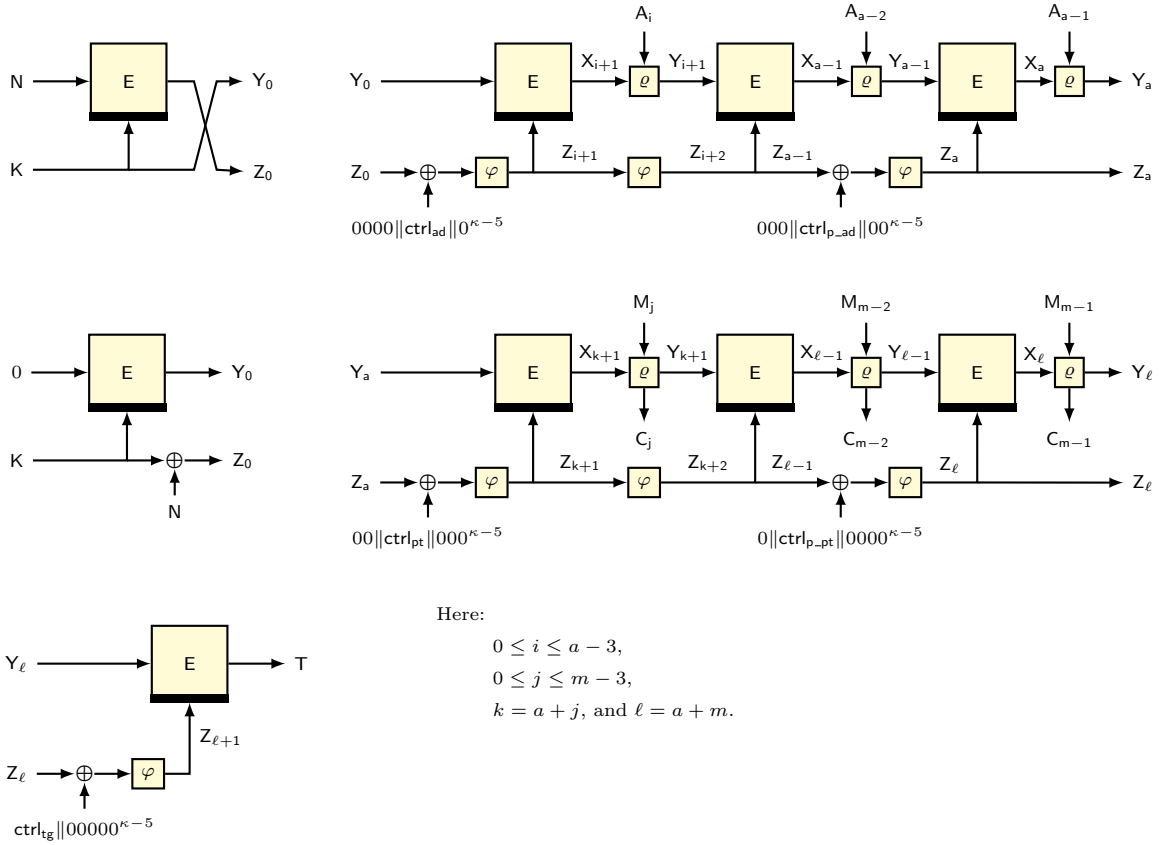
N
E
$Y_0$
K
$Z_0$

$A_i$
$A_{a-2}$
$A_{a-1}$
$Y_0$
E
$X_{i+1}$
$\varrho$
$Y_{i+1}$
E
$X_{a-1}$
$\varrho$
$Y_{a-1}$
E
$X_a$
$\varrho$
$Y_a$
$Z_0$
$\oplus$
$\varphi$
$Z_{i+1}$
$\varphi$
$Z_{i+2}$
$Z_{a-1}$
$\oplus$
$\varphi$
$Z_a$
$Z_a$
$0000\|ctrl_{ad}\|0^{\kappa-5}$
$000\|ctrl_{p\_ad}\|00^{\kappa-5}$

0
E
$Y_0$
K
$\oplus$
$Z_0$
N

$M_j$
$M_{m-2}$
$M_{m-1}$
$Y_a$
E
$X_{k+1}$
$\varrho$
$Y_{k+1}$
E
$X_{\ell-1}$
$\varrho$
$Y_{\ell-1}$
E
$X_\ell$
$\varrho$
$Y_\ell$
$C_j$
$C_{m-2}$
$C_{m-1}$
$Z_a$
$\oplus$
$\varphi$
$Z_{k+1}$
$\varphi$
$Z_{k+2}$
$Z_{\ell-1}$
$\oplus$
$\varphi$
$Z_\ell$
$Z_\ell$
$00\|ctrl_{pt}\|000^{\kappa-5}$
$0\|ctrl_{p\_pt}\|0000^{\kappa-5}$

$Y_\ell$
E
T
$Z_{\ell+1}$
$Z_\ell$
$\oplus$
$\varphi$
$ctrl_{tg}\|00000^{\kappa-5}$

Here:
$0 \leq i \leq a-3$,
$0 \leq j \leq m-3$,
$k = a+j$, and $\ell = a+m$.